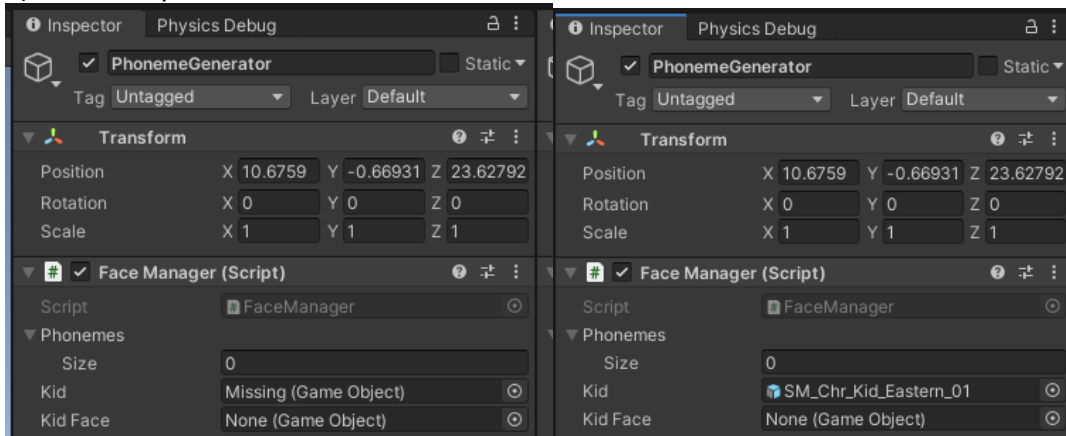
Inspector Physics Debug

PhonemeGenerator Static

Tag Untagged Layer Default

Transform

Position X 10.6759 Y -0.66931 Z 23.62792

Rotation X 0 Y 0 Z 0

Scale X 1 Y 1 Z 1

Face Manager (Script)

Script FaceManager

Phonemes

Size 0

Kid Missing (Game Object)

Kid Face None (Game Object)

Inspector Physics Debug

PhonemeGenerator Static

Tag Untagged Layer Default

Transform

Position X 10.6759 Y -0.66931 Z 23.62792

Rotation X 0 Y 0 Z 0

Scale X 1 Y 1 Z 1

Face Manager (Script)

Script FaceManager

Phonemes

Size 0

Kid SM_Chr_Kid_Eastern_01

Kid Face None (Game Object)